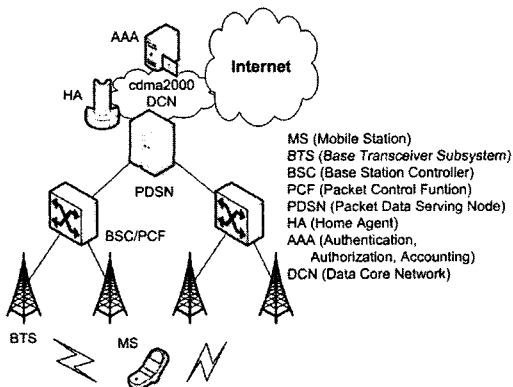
AAA

Internet

HA

cdma2000 DCN

PDSN

BSC/PCF

BTS

MS

MS (Mobile Station)
BTS (Base Transceiver Subsystem)
BSC (Base Station Controller)
PCF (Packet Control Funtion)
PDSN (Packet Data Serving Node)
HA (Home Agent)
AAA (Authentication, Authorization, Accounting)
DCN (Data Core Network)